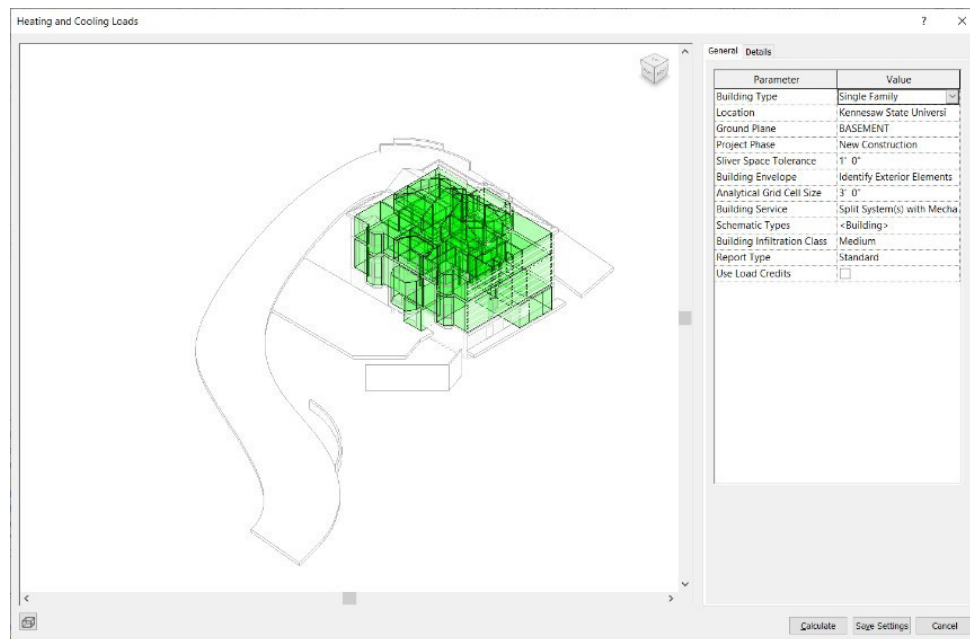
Heating and Cooling Loads

?

General Details

| Parameter | Value |
|---|---|
| Building Type | Single Family |
| Location | Kennesaw State Universi |
| Ground Plane | BASEMENT |
| Project Phase | New Construction |
| Sliver Space Tolerance | 1' 0" |
| Building Envelope | Identify Exterior Elements |
| Analytical Grid Cell Size | 3' 0" |
| Building Service | Split System(s) with Mecha |
| Schematic Types | <Building> |
| Building Infiltration Class | Medium |
| Report Type | Standard |
| Use Load Credits | |

Calculate Save Settings Cancel